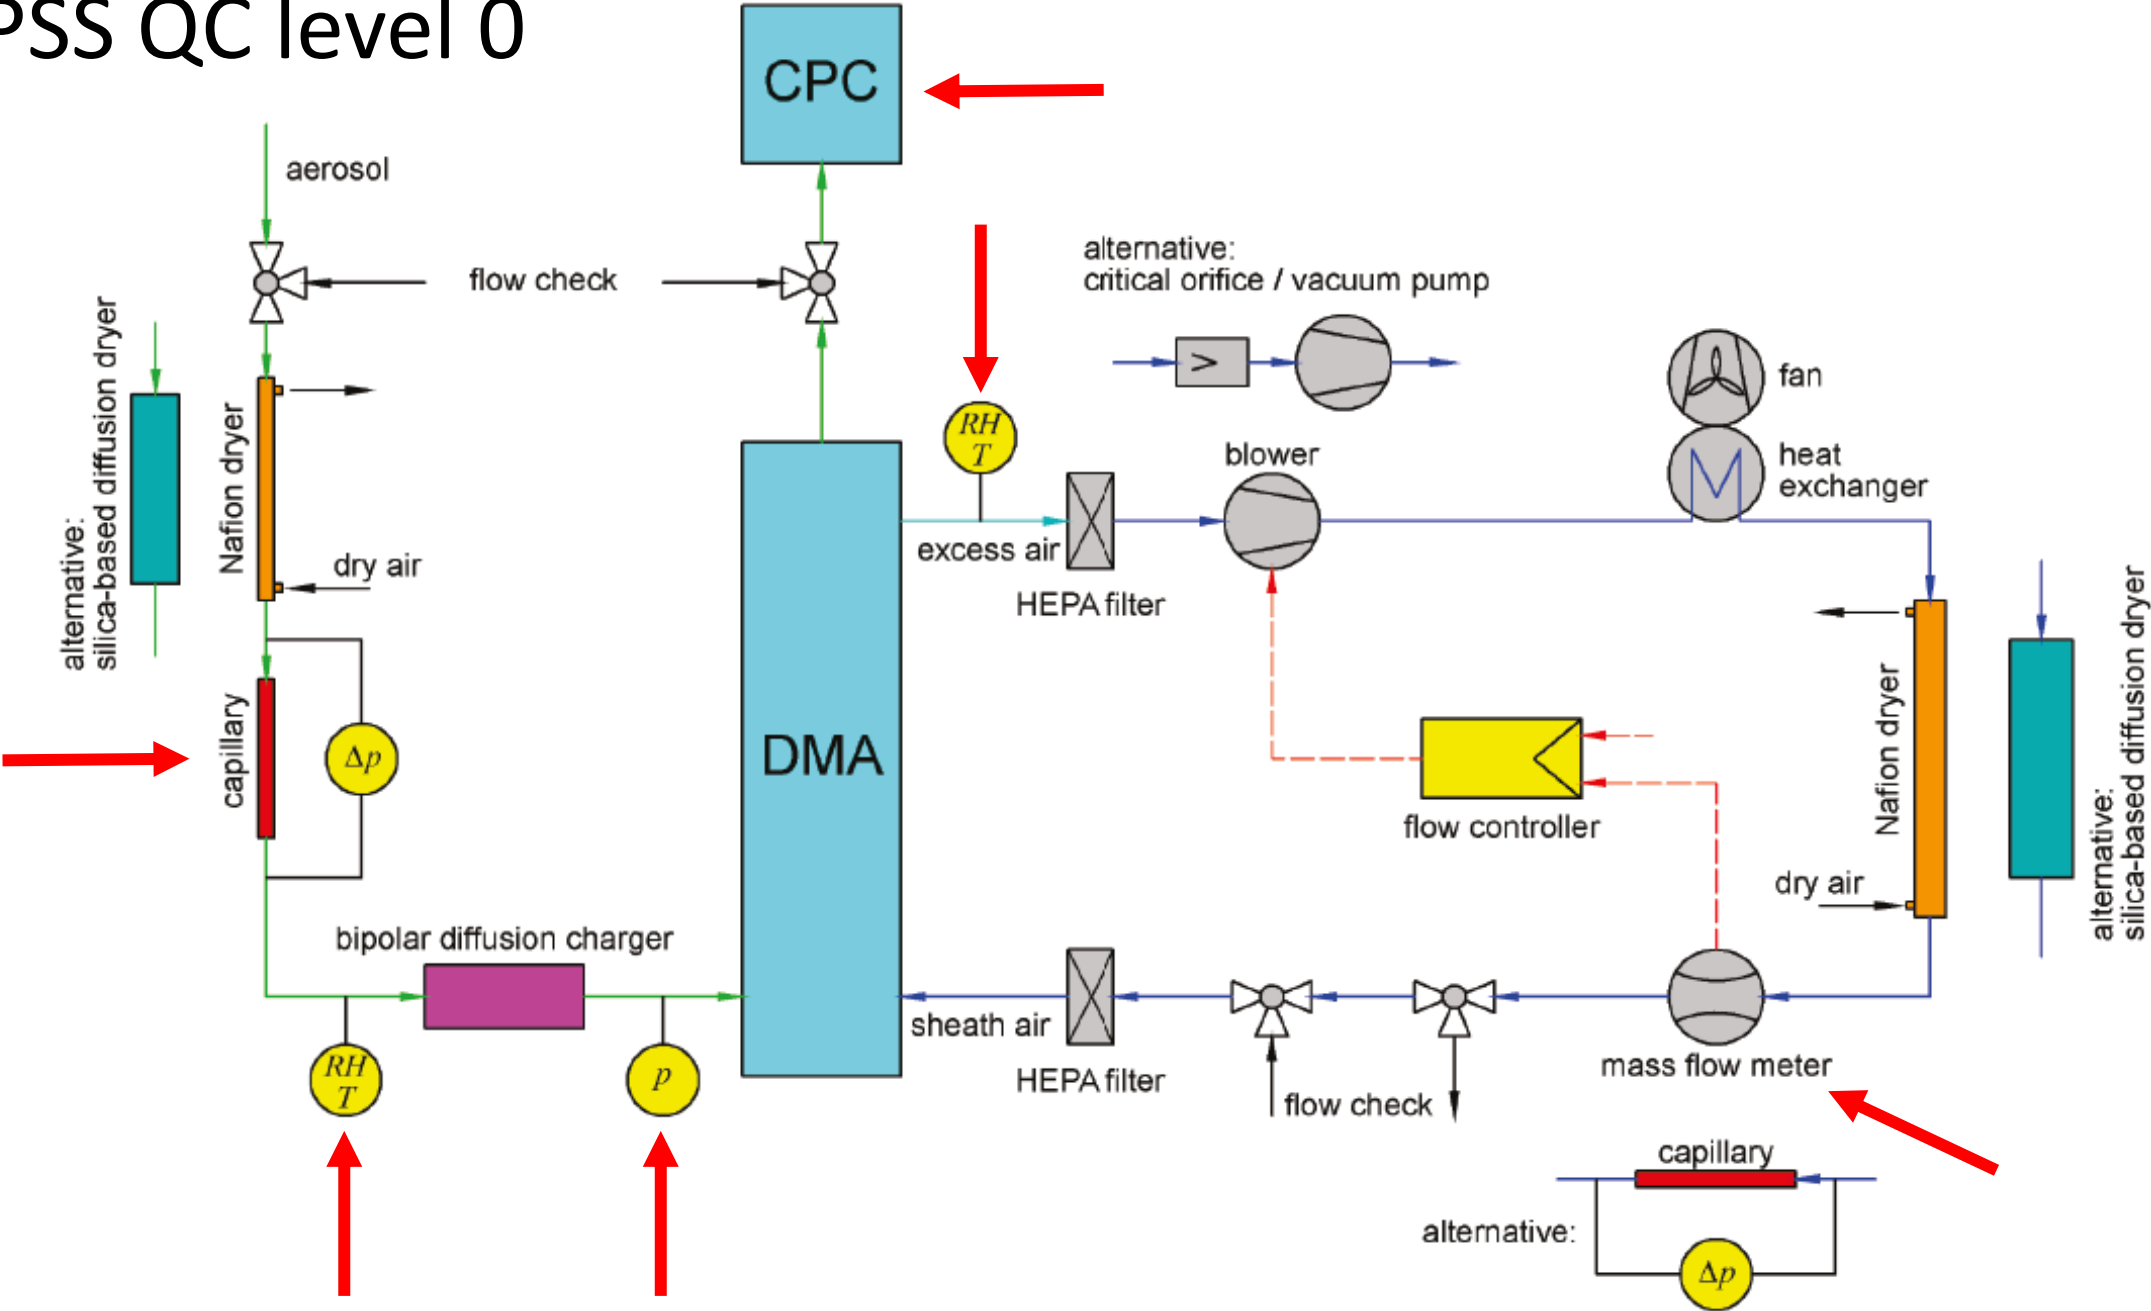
PSS QC level 0

CPC

aerosol

flow check

alternative:
critical orifice / vacuum pump

fan

heat exchanger

blower

RH T

excess air

HEPA filter

alternative:
silica-based diffusion dryer

Nafion dryer

dry air

capillary

$\Delta p$

DMA

flow controller

Nafion dryer

dry air

alternative:
silica-based diffusion dryer

bipolar diffusion charger

sheath air

HEPA filter

flow check

mass flow meter

RH T

$p$

capillary

alternative:

$\Delta p$